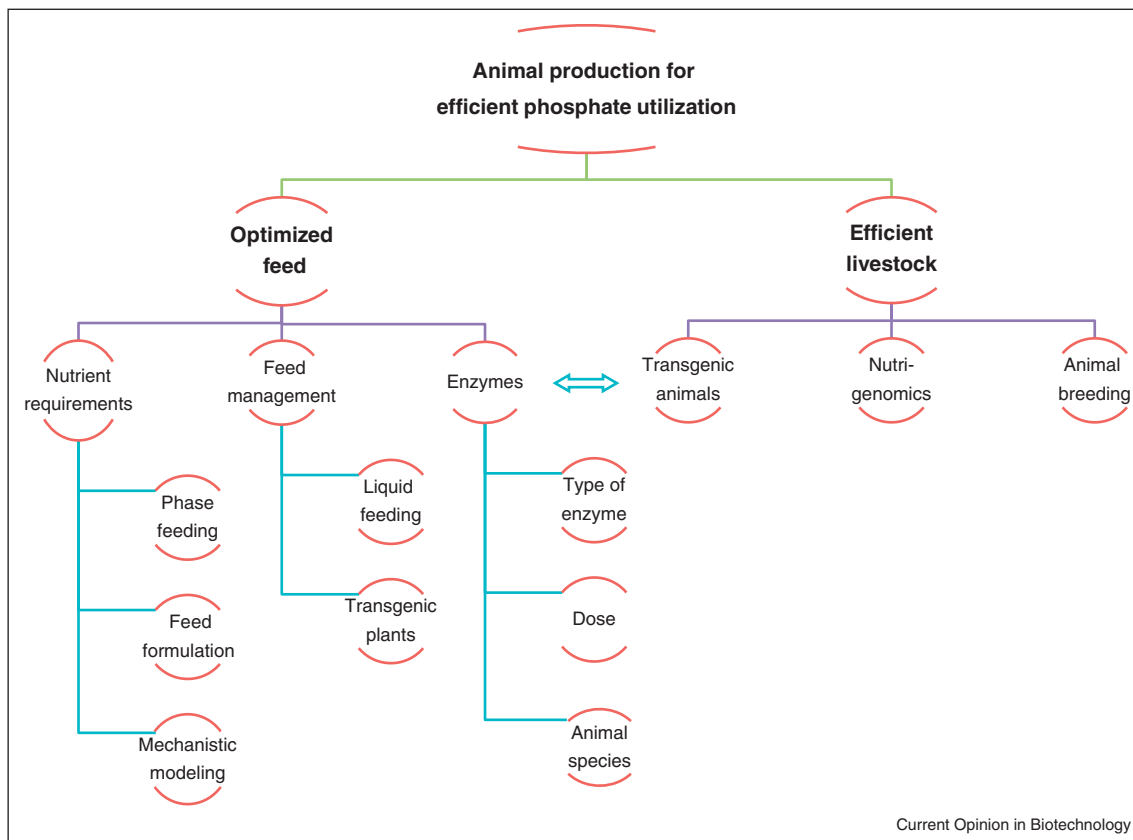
Animal production for efficient phosphate utilization

Optimized feed

Efficient livestock

Nutrient requirements

Feed management

Enzymes

Transgenic animals

Nutri-genomics

Animal breeding

Phase feeding

Feed formulation

Mechanistic modeling

Liquid feeding

Transgenic plants

Type of enzyme

Dose

Animal species

Current Opinion in Biotechnology